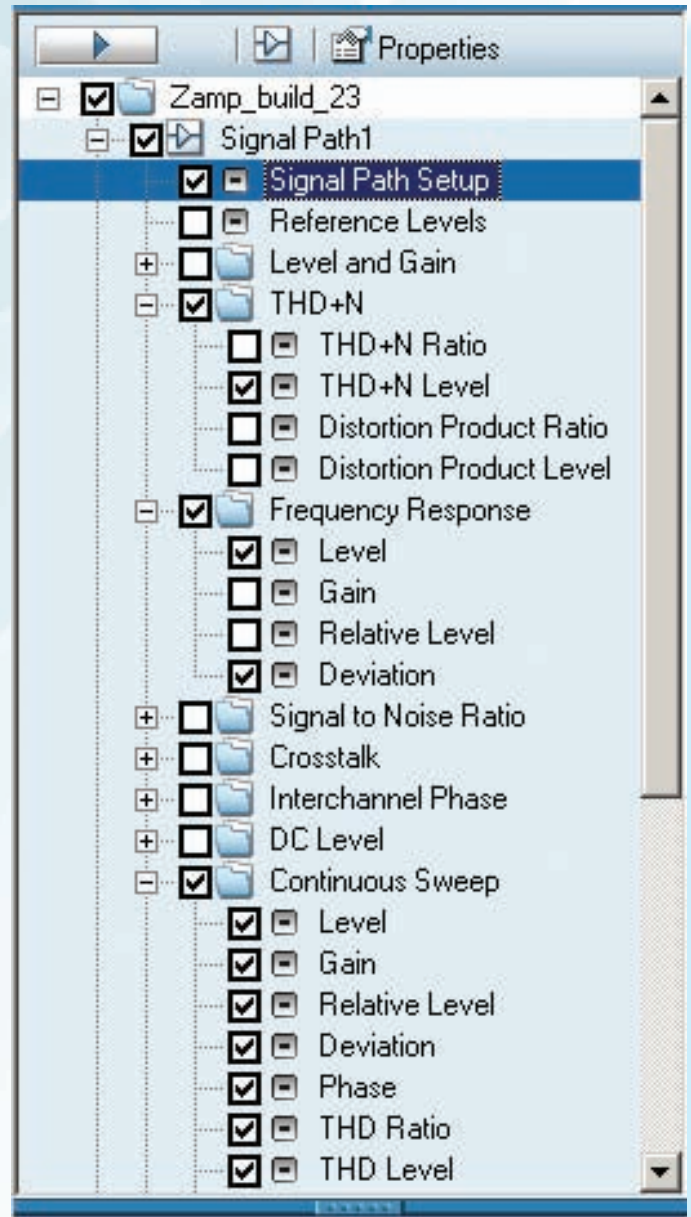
Properties
Zamp_build_23
Signal Path1
Signal Path Setup
Reference Levels
Level and Gain
THD+N
THD+N Ratio
THD+N Level
Distortion Product Ratio
Distortion Product Level
Frequency Response
Level
Gain
Relative Level
Deviation
Signal to Noise Ratio
Crosstalk
Interchannel Phase
DC Level
Continuous Sweep
Level
Gain
Relative Level
Deviation
Phase
THD Ratio
THD Level